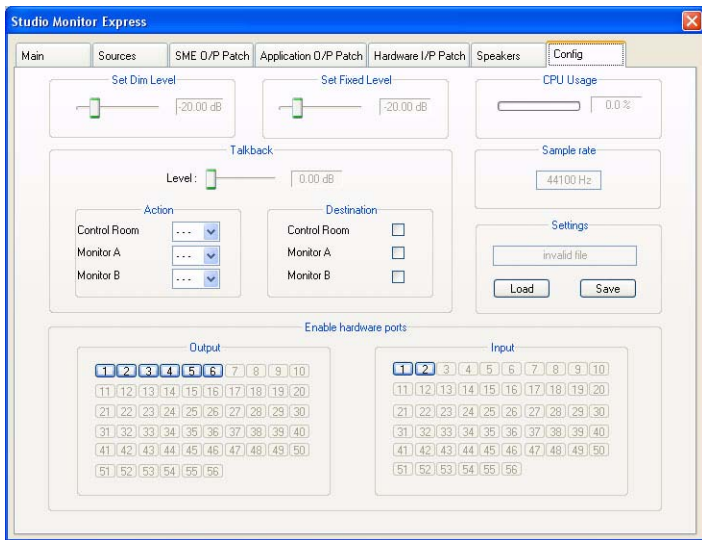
Studio Monitor Express

Main | Sources | SME O/P Patch | Application O/P Patch | Hardware I/P Patch | Speakers | Config

Set Dim Level
-20.00 dB

Set Fixed Level
-20.00 dB

CPU Usage
0.0 %

Talkback
Level : 0.00 dB

Action
Control Room ---
Monitor A ---
Monitor B ---

Destination
Control Room
Monitor A
Monitor B

Sample rate
44100 Hz

Settings
invalid file
Load Save

Enable hardware ports

Output
1 2 3 4 5 6 7 8 9 10
11 12 13 14 15 16 17 18 19 20
21 22 23 24 25 26 27 28 29 30
31 32 33 34 35 36 37 38 39 40
41 42 43 44 45 46 47 48 49 50
51 52 53 54 55 56

Input
1 2 3 4 5 6 7 8 9 10
11 12 13 14 15 16 17 18 19 20
21 22 23 24 25 26 27 28 29 30
31 32 33 34 35 36 37 38 39 40
41 42 43 44 45 46 47 48 49 50
51 52 53 54 55 56